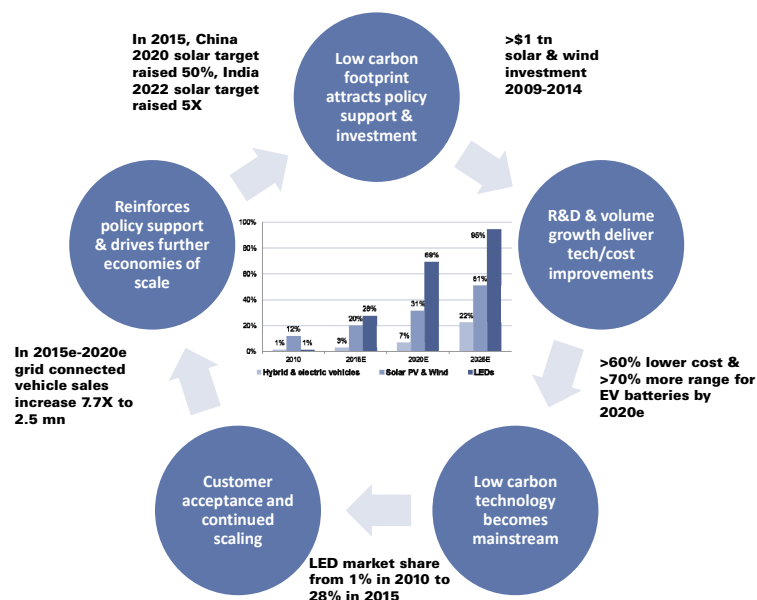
In 2015, China 2020 solar target raised 50%, India 2022 solar target raised 5X

Low carbon footprint attracts policy support & investment

>$1 tn solar & wind investment 2009-2014

R&D & volume growth deliver tech/cost improvements

>60% lower cost & >70% more range for EV batteries by 2020e

Low carbon technology becomes mainstream

LED market share from 1% in 2010 to 28% in 2015

Customer acceptance and continued scaling

In 2015e-2020e grid connected vehicle sales increase 7.7X to 2.5 mn

Reinforces policy support & drives further economies of scale

100%
80%
60%
40%
20%
0%

| | Hybrid & electric vehicles | Solar PV & Wind | LEDs |
|---|---|---|---|
| 2010 | 1% | 12% | 1% |
| 2015E | 3% | 20% | 28% |
| 2020E | 7% | 31% | 69% |
| 2025E | 22% | 51% | 95% |